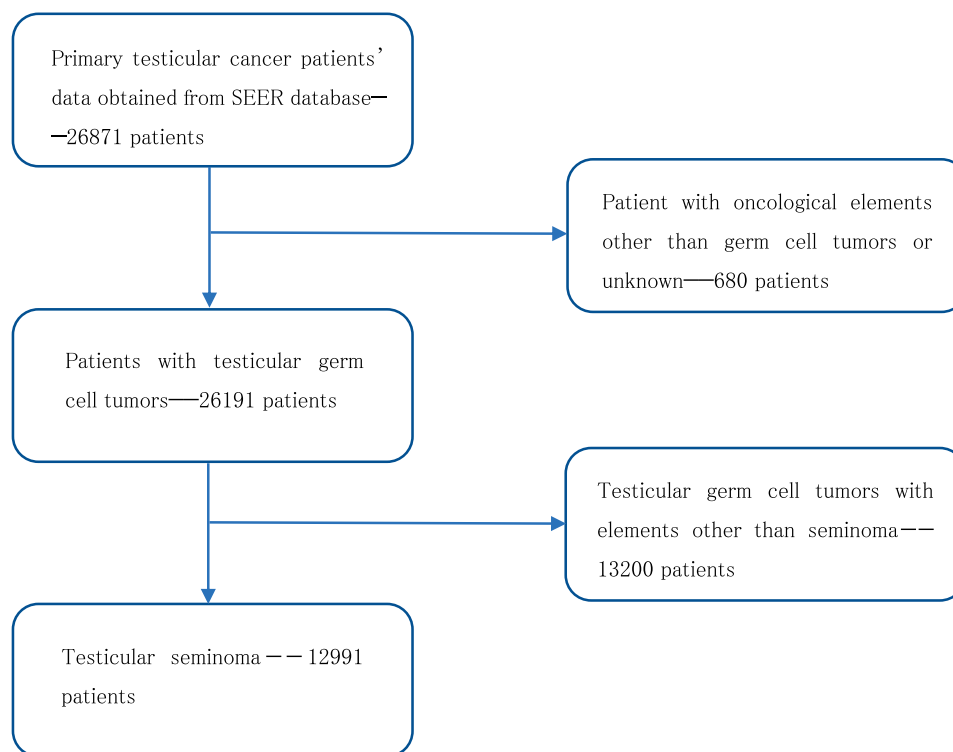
Primary testicular cancer patients' data obtained from SEER database——26871 patients

Patient with oncological elements other than germ cell tumors or unknown——680 patients

Patients with testicular germ cell tumors——26191 patients

Testicular germ cell tumors with elements other than seminoma——13200 patients

Testicular seminoma——12991 patients